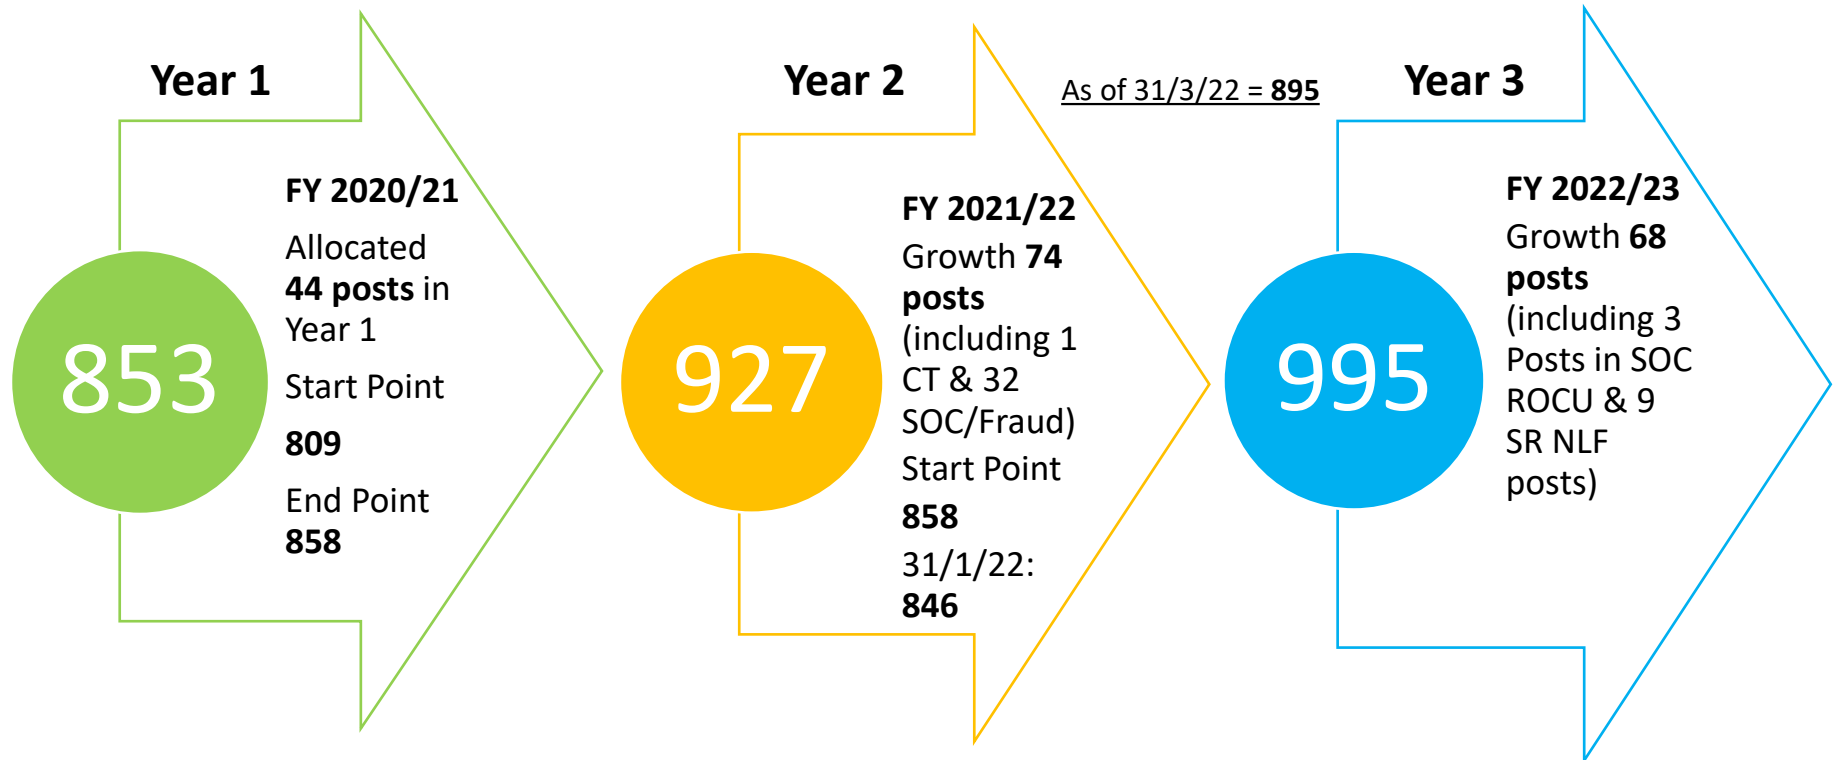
Year 1

853

FY 2020/21

Allocated 44 posts in Year 1

Start Point

809

End Point 858

Year 2

927

FY 2021/22

Growth 74 posts (including 1 CT & 32 SOC/Fraud)

Start Point

858

31/1/22: 846

As of 31/3/22 = 895

Year 3

995

FY 2022/23

Growth 68 posts (including 3 Posts in SOC ROCU & 9 SR NLF posts)